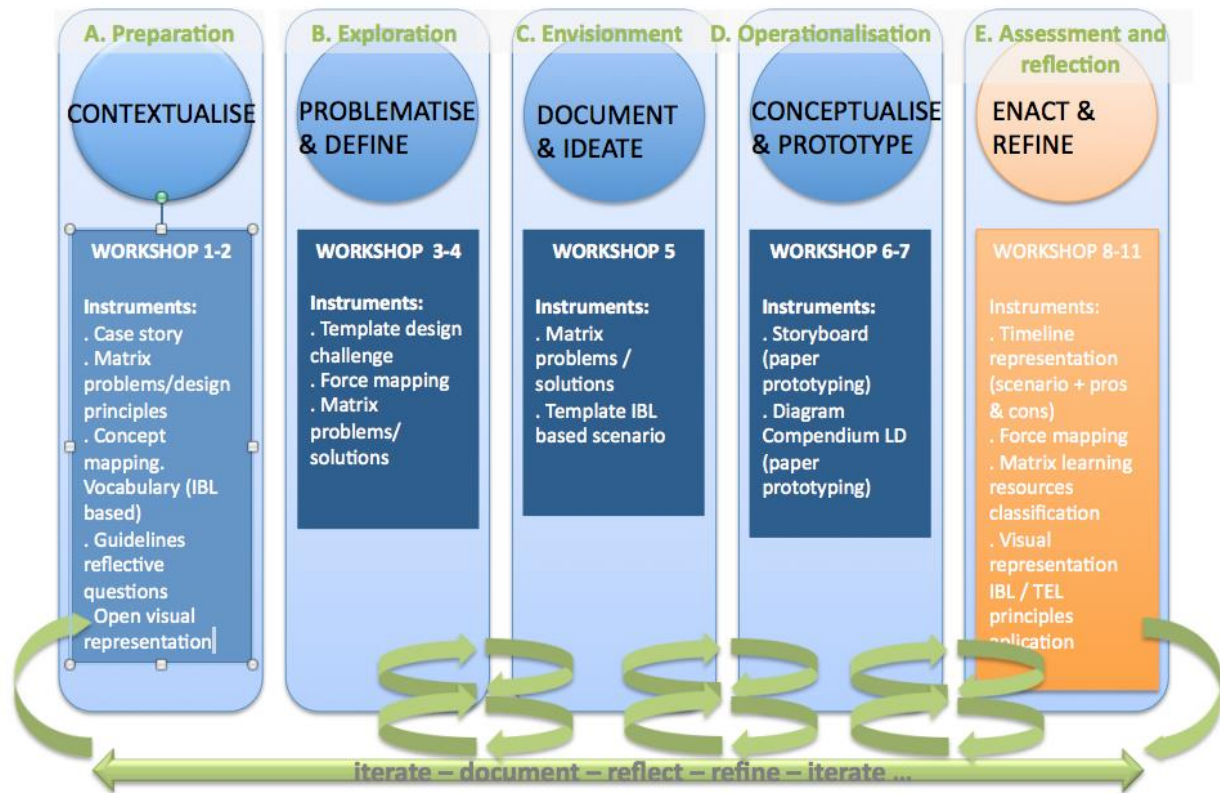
A. Preparation

CONTEXTUALISE

WORKSHOP 1-2

Instruments:
. Case story
. Matrix problems/design principles
. Concept mapping. Vocabulary (IBL based)
. Guidelines reflective questions
. Open visual representation

B. Exploration

PROBLEMATISE & DEFINE

WORKSHOP 3-4

Instruments:
. Template design challenge
. Force mapping
. Matrix problems/ solutions

C. Envisionment

DOCUMENT & IDEATE

WORKSHOP 5

Instruments:
. Matrix problems / solutions
. Template IBL based scenario

D. Operationalisation

CONCEPTUALISE & PROTOTYPE

WORKSHOP 6-7

Instruments:
. Storyboard (paper prototyping)
. Diagram Compendium LD (paper prototyping)

E. Assessment and reflection

ENACT & REFINE

WORKSHOP 8-11

Instruments:
. Timeline representation (scenario + pros & cons)
. Force mapping
. Matrix learning resources classification
. Visual representation IBL / TEL principles aplication

iterate – document – reflect – refine – iterate ...